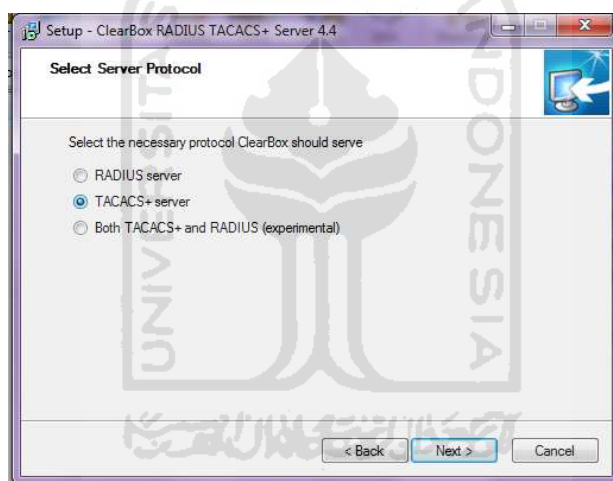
Setup - ClearBox RADIUS TACACS+ Server 4.4

Select Server Protocol

Select the necessary protocol ClearBox should serve

RADIUS server

TACACS+ server

Both TACACS+ and RADIUS (experimental)

< Back

Next >

Cancel